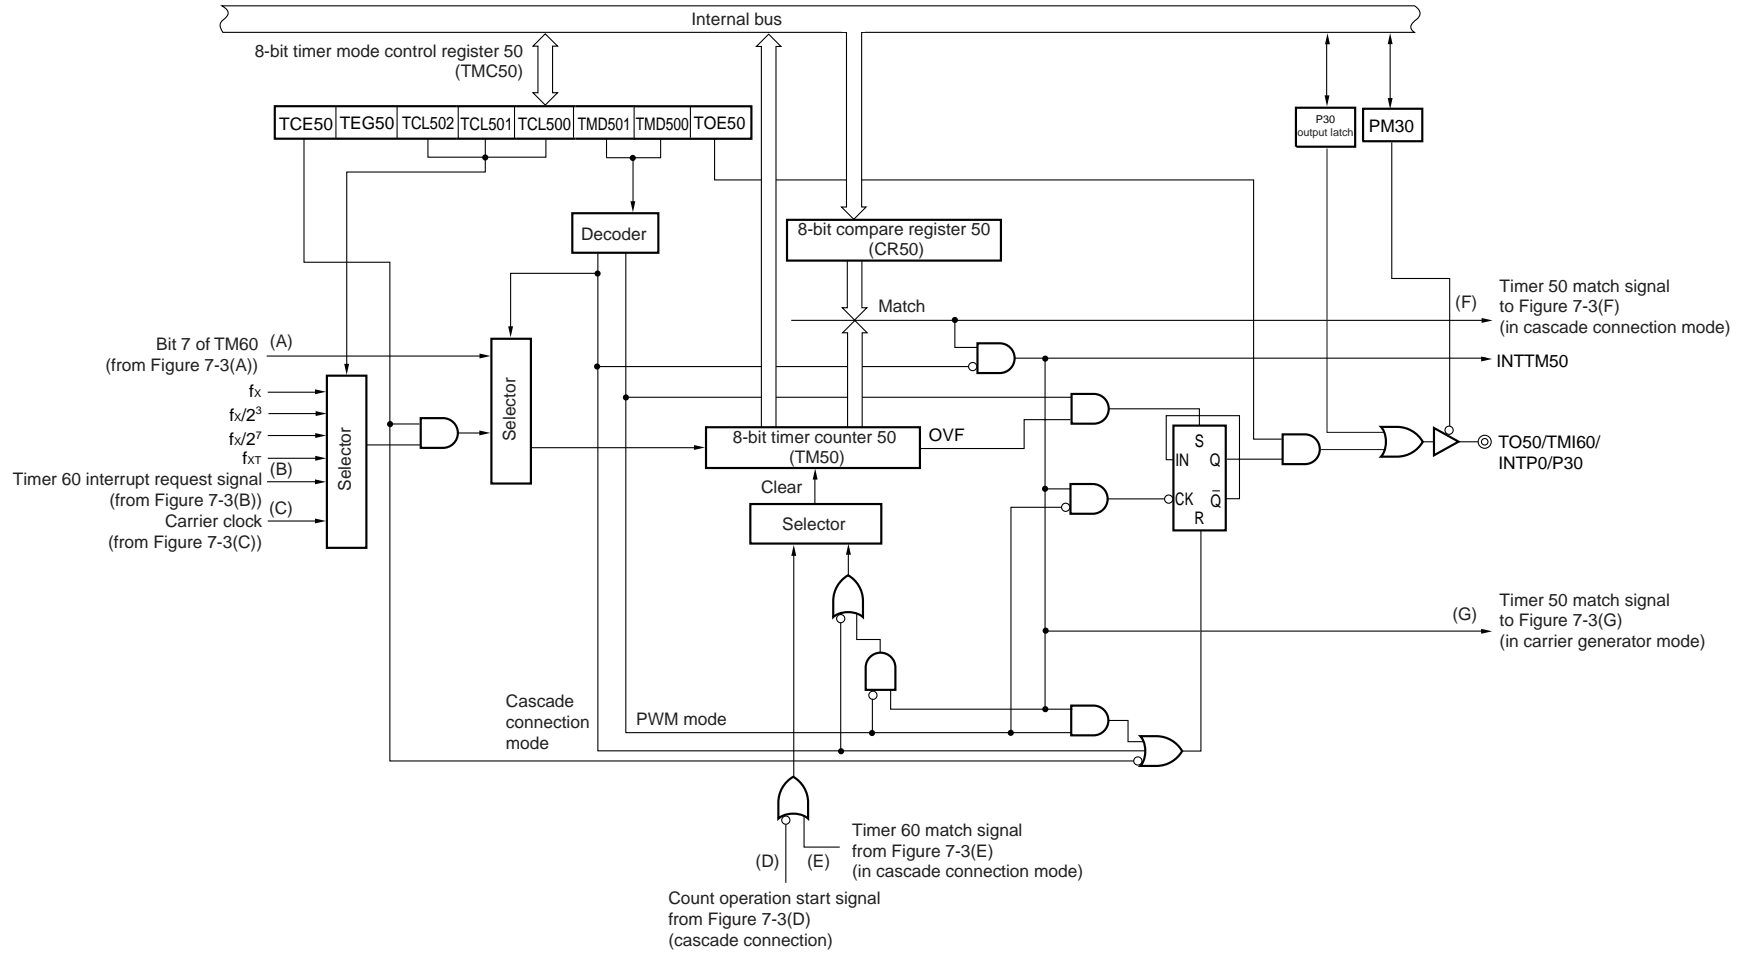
Internal bus

8-bit timer mode control register 50 (TMC50)

| TCE50 | TEG50 | TCL502 | TCL501 | TCL500 | TMD501 | TMD500 | TOE50 |
|---|---|---|---|---|---|---|---|

P30 output latch

PM30

Decoder

8-bit compare register 50 (CR50)

Timer 50 match signal to Figure 7-3(F) (in cascade connection mode)

(F)

Match

Bit 7 of TM60 (A) (from Figure 7-3(A))

INTTM50

$f_X$

$f_X/2^3$

$f_X/2^7$

$f_{XT}$

Timer 60 interrupt request signal (B) (from Figure 7-3(B))

Carrier clock (C) (from Figure 7-3(C))

Selector

Selector

8-bit timer counter 50 (TM50)

OVF

S

IN

Q

CK

$\overline{Q}$

R

TO50/TMI60/ INTP0/P30

Clear

Selector

Timer 50 match signal to Figure 7-3(G) (in carrier generator mode)

(G)

Cascade connection mode

PWM mode

Timer 60 match signal from Figure 7-3(E) (in cascade connection mode)

(D)

(E)

Count operation start signal from Figure 7-3(D) (cascade connection)